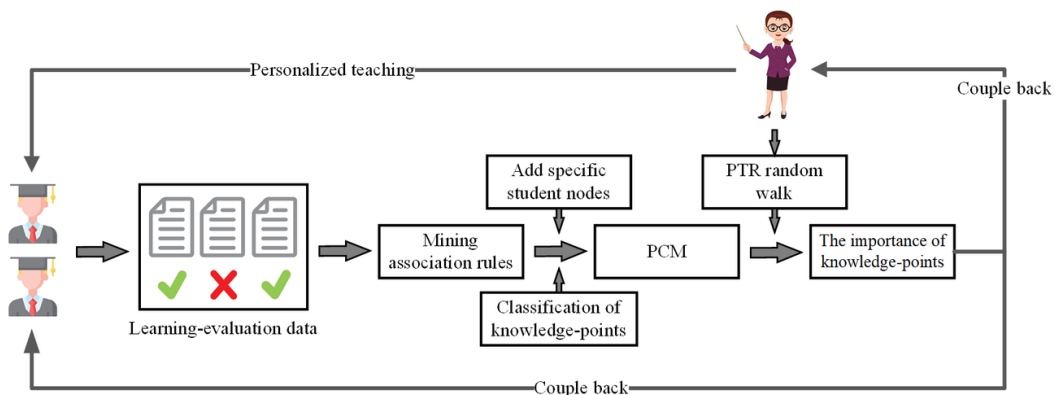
Personalized teaching

Couple back

Add specific student nodes

PTR random walk

Learning-evaluation data

Mining association rules

PCM

The importance of knowledge-points

Classification of knowledge-points

Couple back